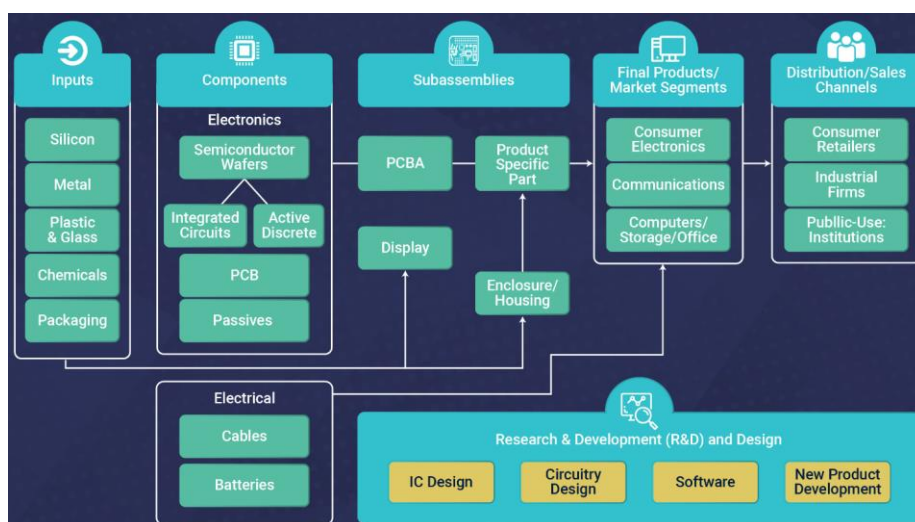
Inputs

Silicon

Metal

Plastic & Glass

Chemicals

Packaging

Components

Electronics

Semiconductor Wafers

Integrated Circuits

Active Discrete

PCB

Passives

Subassemblies

PCBA

Product Specific Part

Display

Enclosure/ Housing

Final Products/ Market Segments

Consumer Electronics

Communications

Computers/ Storage/Office

Distribution/Sales Channels

Consumer Retailers

Industrial Firms

Publlic-Use: Institutions

Electrical

Cables

Batteries

Research & Development (R&D) and Design

IC Design

Circuitry Design

Software

New Product Development